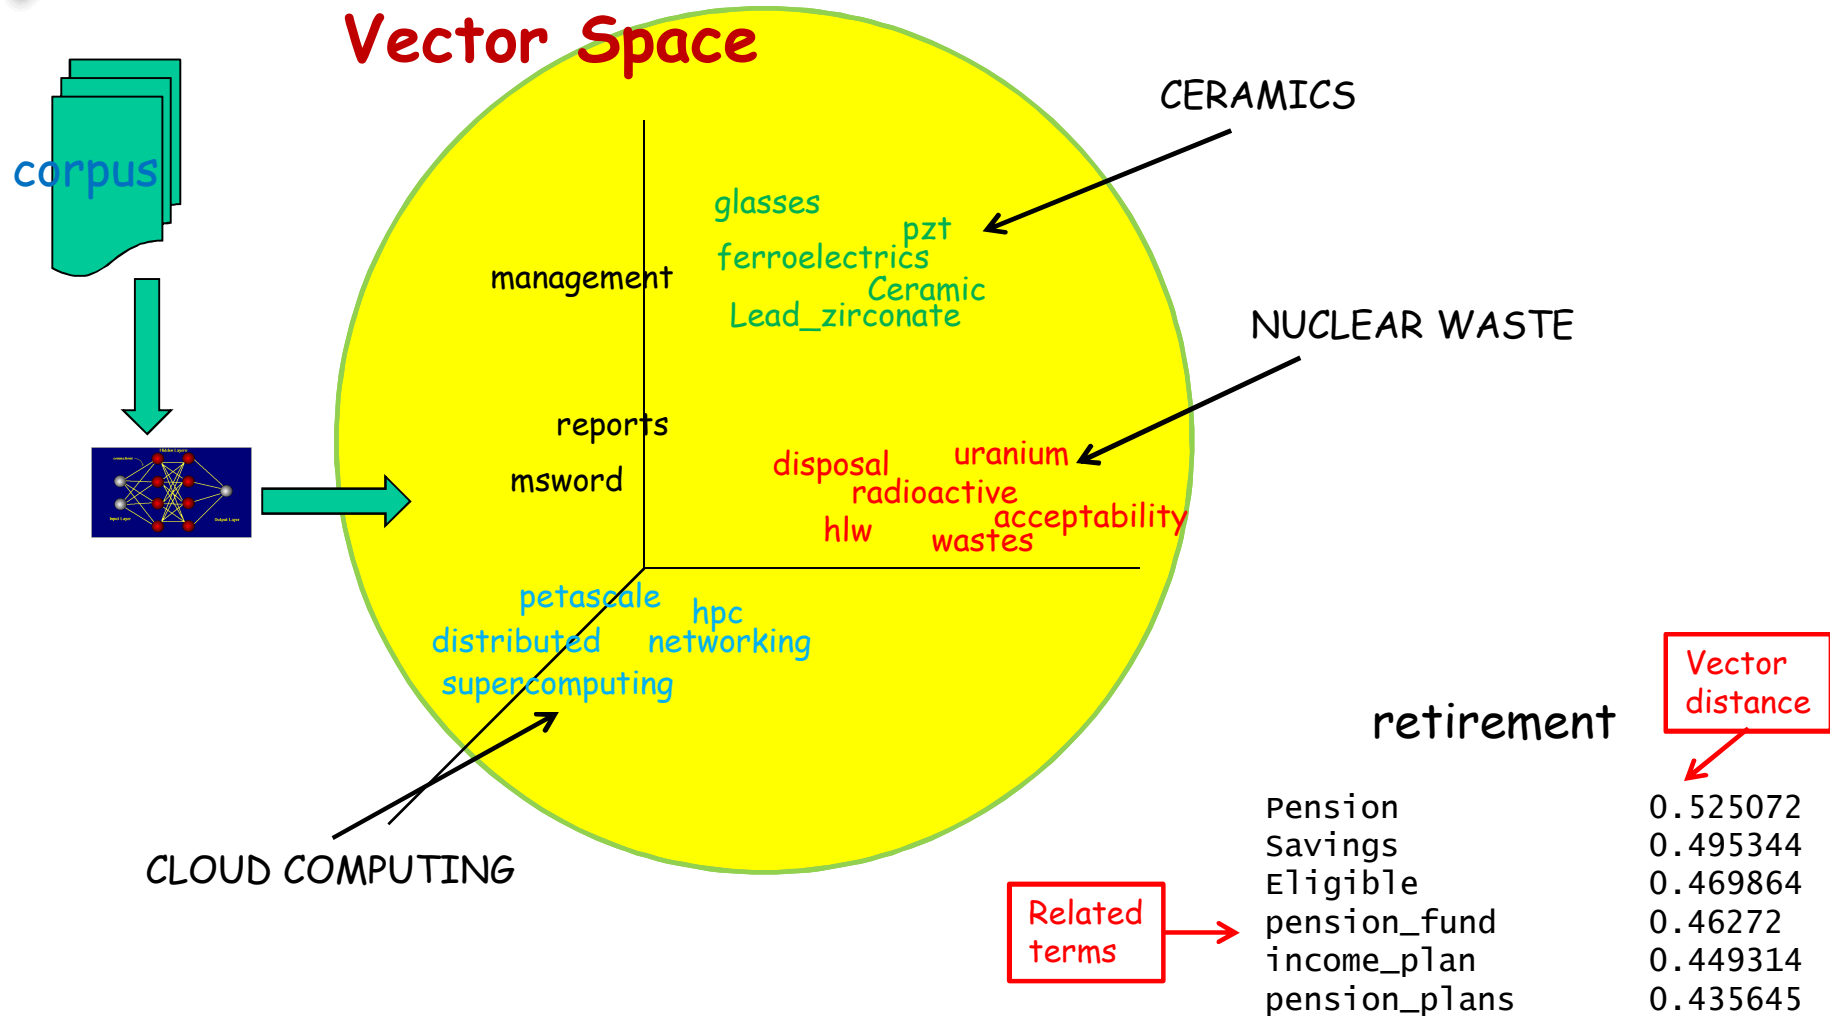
Vector Space

corpus

CERAMICS

glasses
pzt
ferroelectrics
Ceramic
Lead_zirconate

management

NUCLEAR WASTE

reports
msword

disposal
uranium
radioactive
hlw
acceptability
wastes

petascale
hpc
distributed
networking
supercomputing

CLOUD COMPUTING

Vector distance

retirement

| | |
|---|---|
| Pension | 0.525072 |
| Savings | 0.495344 |
| Eligible | 0.469864 |
| pension_fund | 0.46272 |
| income_plan | 0.449314 |
| pension_plans | 0.435645 |

Related terms